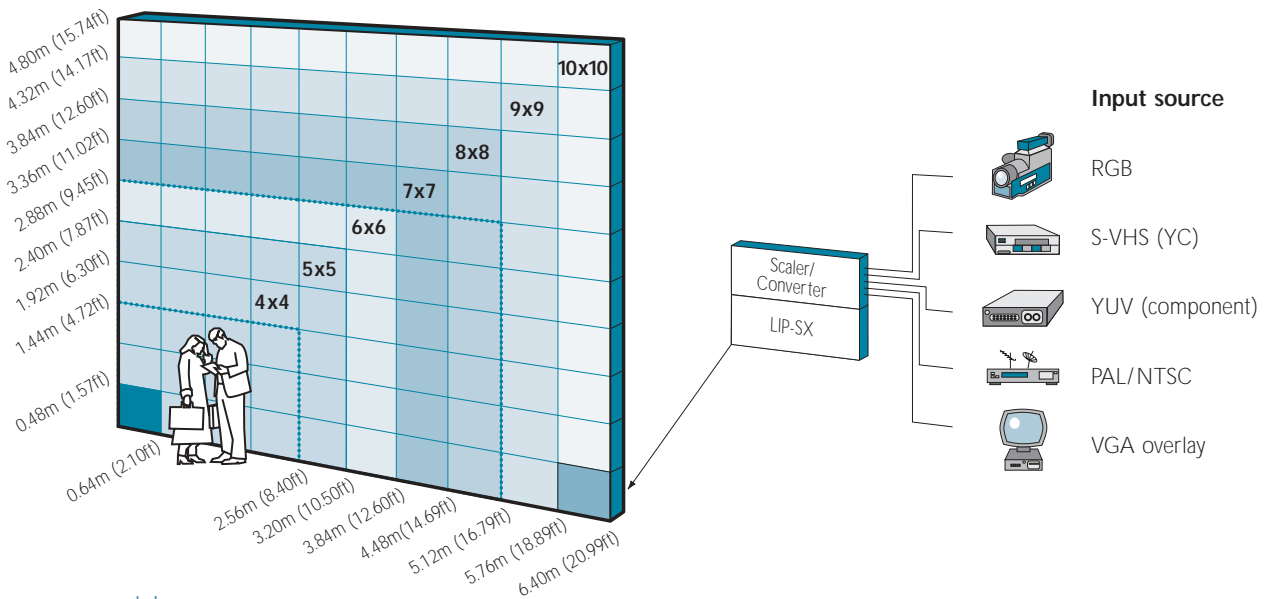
4.80m (15.74ft)
4.32m (14.17ft)
3.84m (12.60ft)
3.36m (11.02ft)
2.88m (9.45ft)
2.40m (7.87ft)
1.92m (6.30ft)
1.44m (4.72ft)
0.48m (1.57ft)

10x10
9x9
8x8
7x7
6x6
5x5
4x4

0.64m (2.10ft)
2.56m (8.40ft)
3.20m (10.50ft)
3.84m (12.60ft)
4.48m(14.69ft)
5.12m (16.79ft)
5.76m (18.89ft)
6.40m (20.99ft)

Scaler/ Converter
LIP-SX

Input source
RGB
S-VHS (YC)
YUV (component)
PAL/NTSC
VGA overlay